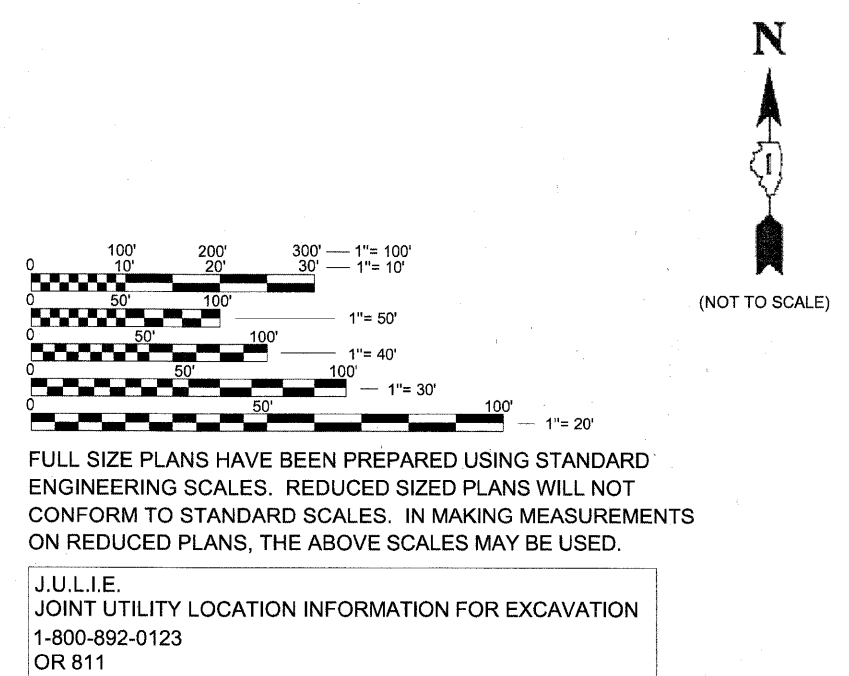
N

(NOT TO SCALE)

100' 200' 300' — 1"= 100'
0 10' 20' 30' — 1"= 10'

0 50' 100'
1"= 50'

0 50' 100'
1"= 40'

0 50' 100'
1"= 30'

0 50' 100'
1"= 20'

FULL SIZE PLANS HAVE BEEN PREPARED USING STANDARD ENGINEERING SCALES. REDUCED SIZED PLANS WILL NOT CONFORM TO STANDARD SCALES. IN MAKING MEASUREMENTS ON REDUCED PLANS, THE ABOVE SCALES MAY BE USED.

J.U.L.I.E.
JOINT UTILITY LOCATION INFORMATION FOR EXCAVATION
1-800-892-0123
OR 811